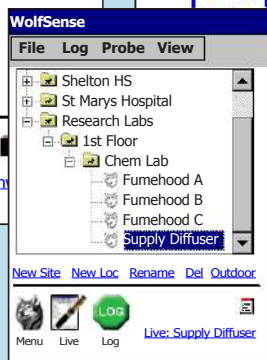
WolfSense

File Log Probe View

Shelton HS
St Marys Hospital
Research Labs
1st Floor
Chem Lab
Fumehood A
Fumehood B
Fumehood C
Supply Diffuser

New Site New Loc Rename Del Outdoor

LOG

Menu Live Log Live: Supply Diffuser